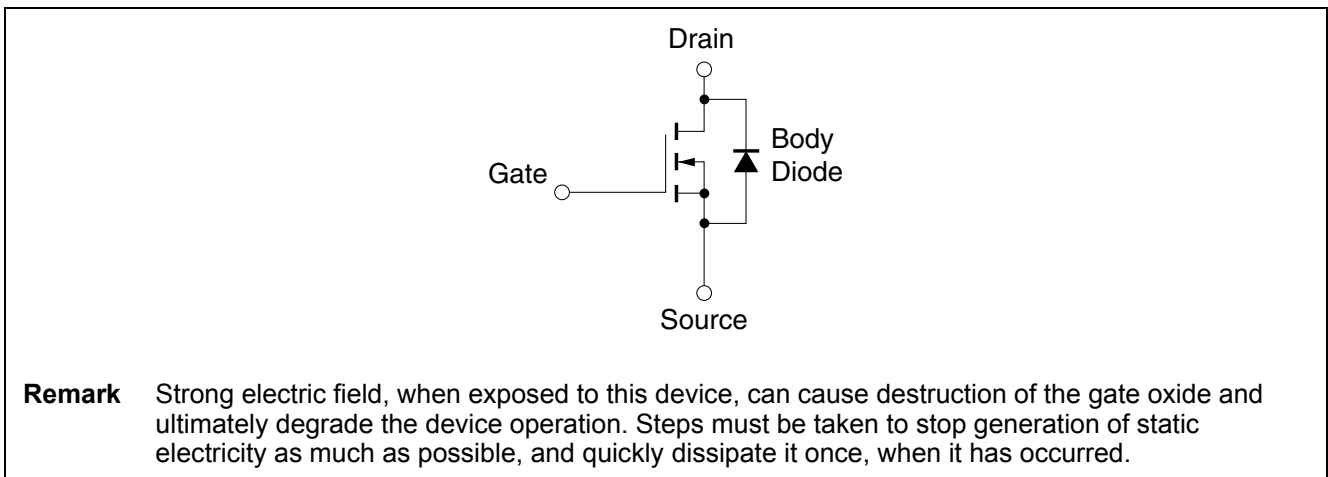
Drain

Body Diode

Gate

Source

**Remark** Strong electric field, when exposed to this device, can cause destruction of the gate oxide and ultimately degrade the device operation. Steps must be taken to stop generation of static electricity as much as possible, and quickly dissipate it once, when it has occurred.